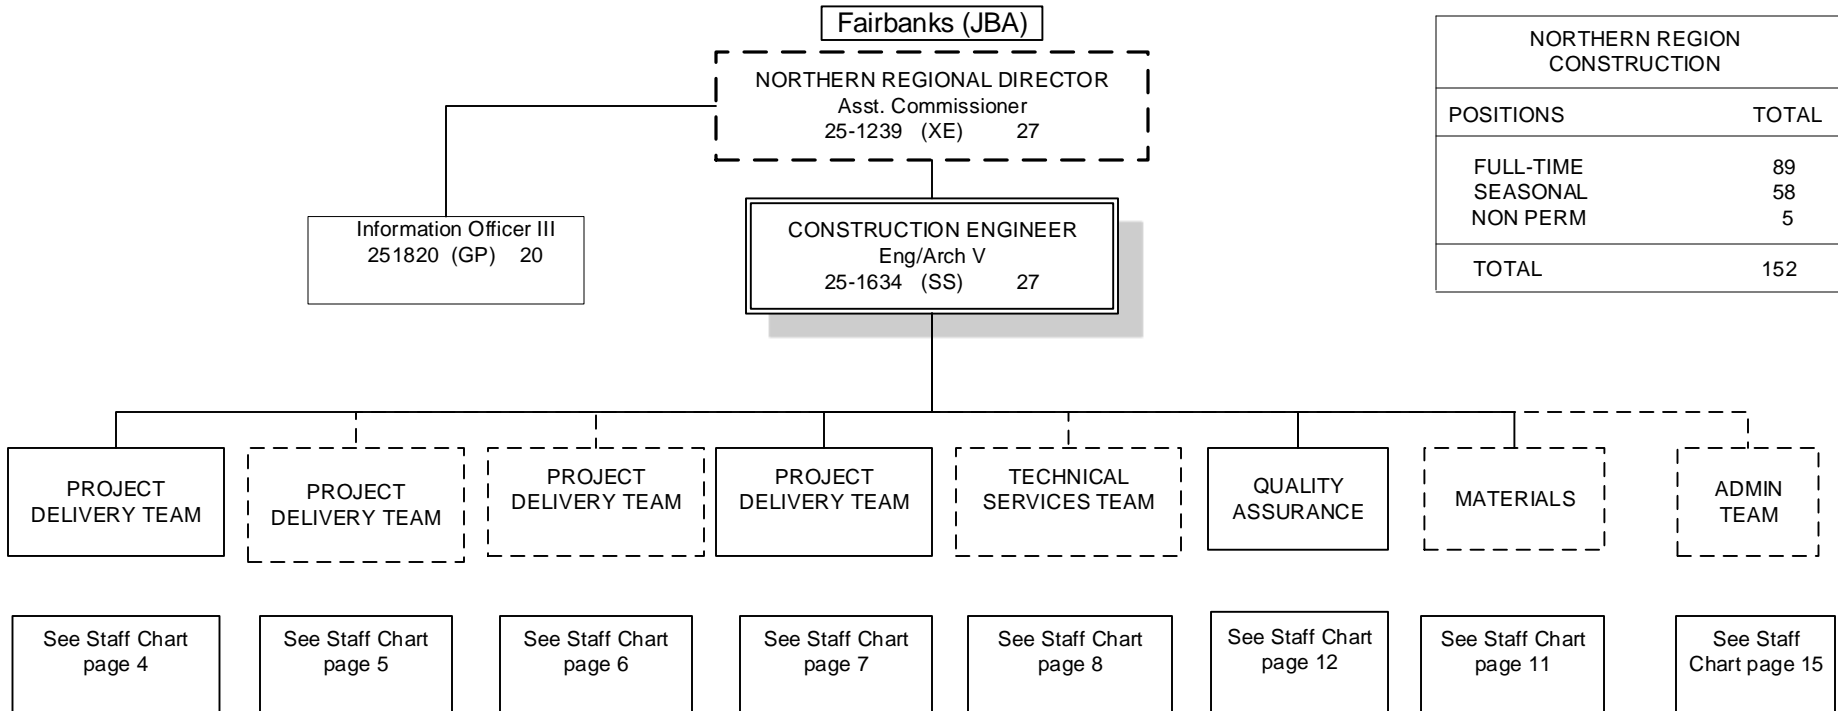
Fairbanks (JBA)

NORTHERN REGIONAL DIRECTOR
Asst. Commissioner
25-1239 (XE) 27

Information Officer III
251820 (GP) 20

CONSTRUCTION ENGINEER
Eng/Arch V
25-1634 (SS) 27

| NORTHERN REGION CONSTRUCTION | |
|---|---|
| POSITIONS | TOTAL |
| FULL-TIME | 89 |
| SEASONAL | 58 |
| NON PERM | 5 |
| TOTAL | 152 |

PROJECT DELIVERY TEAM

PROJECT DELIVERY TEAM

PROJECT DELIVERY TEAM

PROJECT DELIVERY TEAM

TECHNICAL SERVICES TEAM

QUALITY ASSURANCE

MATERIALS

ADMIN TEAM

See Staff Chart page 4

See Staff Chart page 5

See Staff Chart page 6

See Staff Chart page 7

See Staff Chart page 8

See Staff Chart page 12

See Staff Chart page 11

See Staff Chart page 15